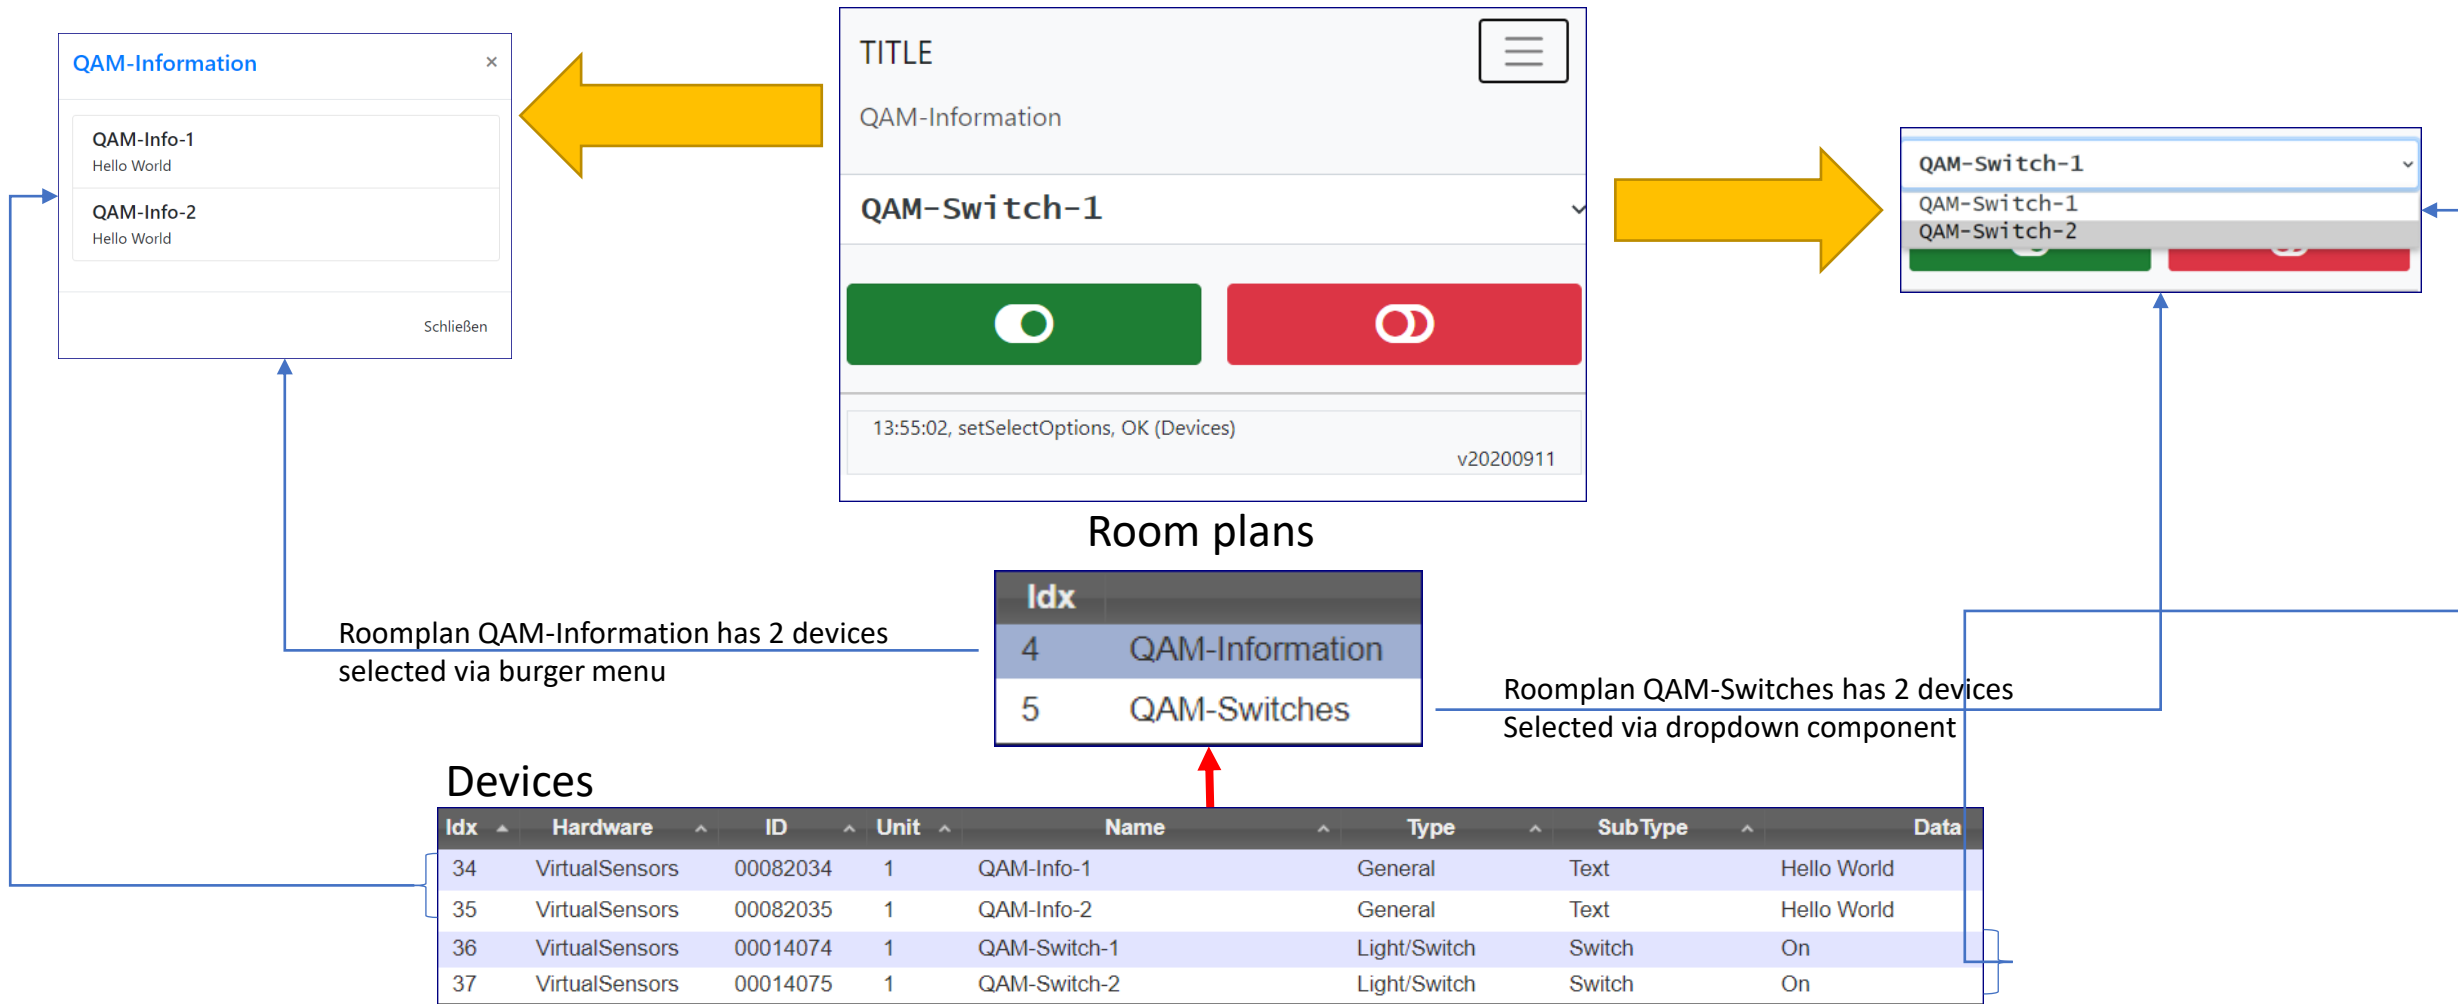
QAM-Information ×

QAM-Info-1
Hello World

QAM-Info-2
Hello World

Schließen

TITLE

QAM-Information

QAM-Switch-1

13:55:02, setSelectOptions, OK (Devices)

v20200911

QAM-Switch-1
QAM-Switch-1
QAM-Switch-2

Room plans

| Idx | |
|---|---|
| 4 | QAM-Information |
| 5 | QAM-Switches |

Roomplan QAM-Information has 2 devices selected via burger menu

Roomplan QAM-Switches has 2 devices Selected via dropdown component

Devices

| Idx | Hardware | ID | Unit | Name | Type | SubType | Data |
|---|---|---|---|---|---|---|---|
| 34 | VirtualSensors | 00082034 | 1 | QAM-Info-1 | General | Text | Hello World |
| 35 | VirtualSensors | 00082035 | 1 | QAM-Info-2 | General | Text | Hello World |
| 36 | VirtualSensors | 00014074 | 1 | QAM-Switch-1 | Light/Switch | Switch | On |
| 37 | VirtualSensors | 00014075 | 1 | QAM-Switch-2 | Light/Switch | Switch | On |